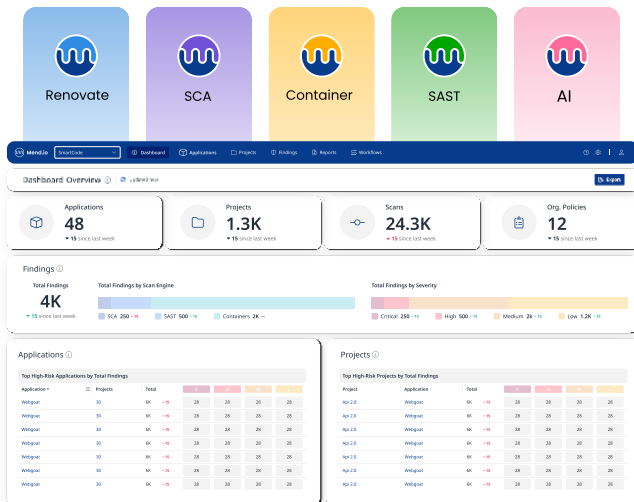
Renovate

SCA

Container

SAST

AI

Mend.io SmartCode Dashboard Applications Projects Findings Reports Workflows

Dashboard Overview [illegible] Export

Applications
48
▼ 15 since last week

Projects
1.3K
▼ 15 since last week

Scans
24.3K
▲ 15 since last week

Org. Policies
12
▼ 15 since last week

Findings

Total Findings
4K
▼ 15 since last week

Total Findings by Scan Engine
SCA 250 SAST 500 Containers 2K

Total Findings by Severity
Critical 250 High 500 Medium 2K Low 1.2K

Applications

Top High-Risk Applications by Total Findings

| Application | Projects | Total | | | | |
|---|---|---|---|---|---|---|
| Webgoat | 30 | 8K | 28 | 28 | 28 | 28 |
| Webgoat | 30 | 8K | 28 | 28 | 28 | 28 |
| Webgoat | 30 | 8K | 28 | 28 | 28 | 28 |
| Webgoat | 30 | 8K | 28 | 28 | 28 | 28 |
| Webgoat | 30 | 8K | 28 | 28 | 28 | 28 |
| Webgoat | 30 | 8K | 28 | 28 | 28 | 28 |
| Webgoat | 30 | 8K | 28 | 28 | 28 | 28 |

Projects

Top High-Risk Projects by Total Findings

| Project | Application | Total | | | | |
|---|---|---|---|---|---|---|
| Api 2.0 | Webgoat | 8K | 28 | 28 | 28 | 28 |
| Api 2.0 | Webgoat | 8K | 28 | 28 | 28 | 28 |
| Api 2.0 | Webgoat | 8K | 28 | 28 | 28 | 28 |
| Api 2.0 | Webgoat | 8K | 28 | 28 | 28 | 28 |
| Api 2.0 | Webgoat | 8K | 28 | 28 | 28 | 28 |
| Api 2.0 | Webgoat | 8K | 28 | 28 | 28 | 28 |
| Api 2.0 | Webgoat | 8K | 28 | 28 | 28 | 28 |